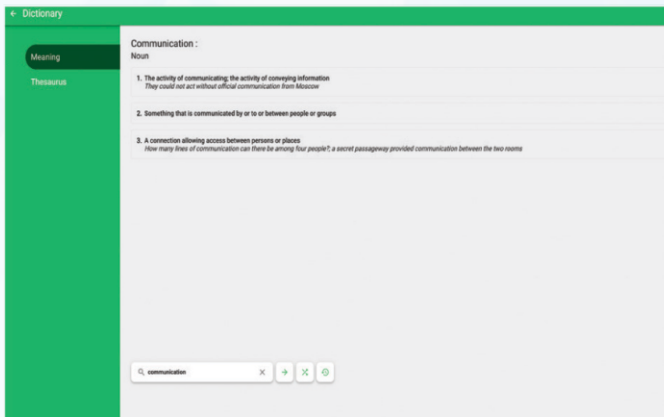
← Dictionary

Meaning

Thesaurus

Communication :
Noun

1. The activity of communicating; the activity of conveying information
They could not act without official communication from Moscow

2. Something that is communicated by or to or between people or groups

3. A connection allowing access between persons or places
How many lines of communication can there be among four people?; a secret passageway provided communication between the two rooms

communication